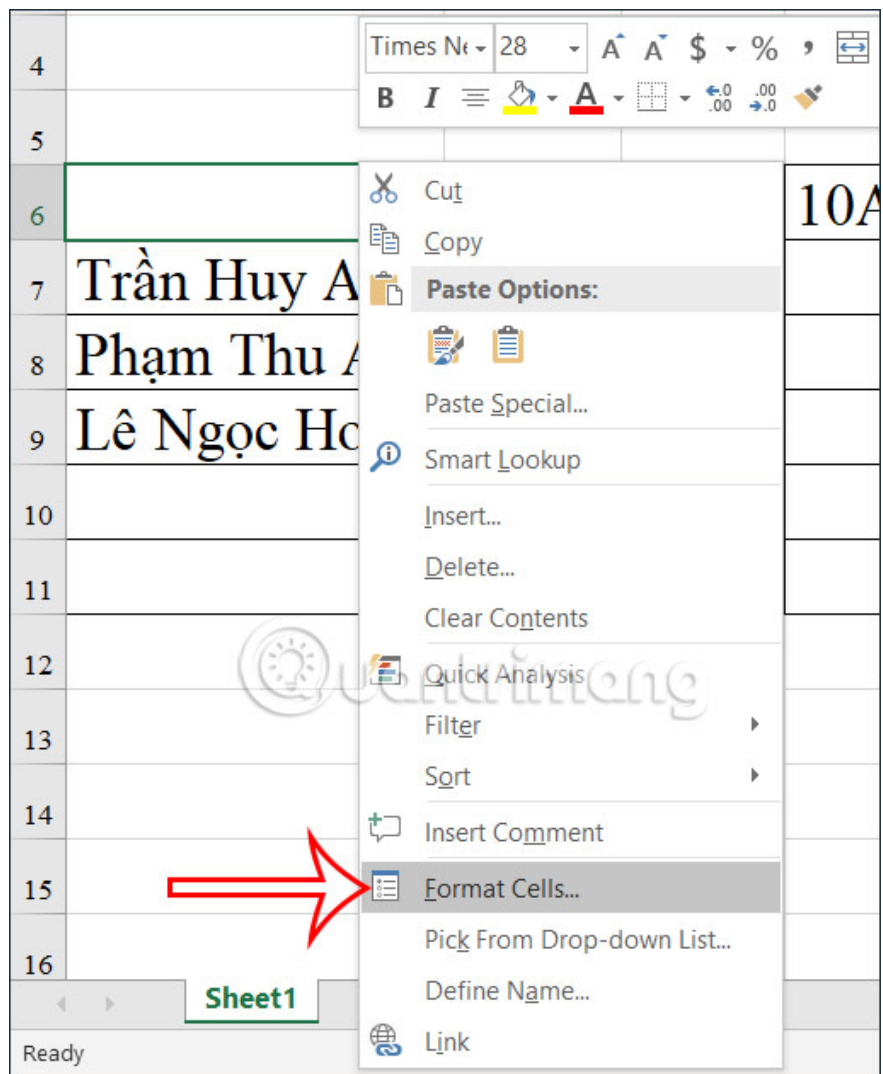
4
5
6
7
8
9
10
11
12
13
14
15
16

Times Ne 28 A A $ % ,
B I

10A

Trần Huy A
Phạm Thu A
Lê Ngọc Ho

Cut
Copy
Paste Options:
Paste Special...
Smart Lookup
Insert...
Delete...
Clear Contents
Quick Analysis
Filter
Sort
Insert Comment
Format Cells...
Pick From Drop-down List...
Define Name...
Link

Quantrimang

Sheet1

Ready